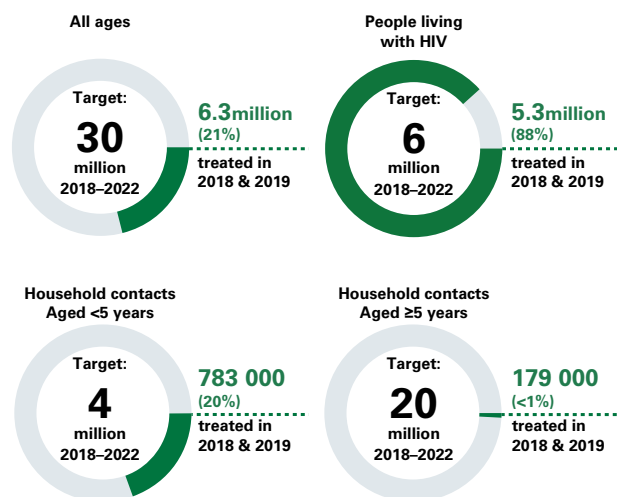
All ages

Target:
30
million
2018–2022

6.3million
(21%)
treated in
2018 & 2019

People living with HIV

Target:
6
million
2018–2022

5.3million
(88%)
treated in
2018 & 2019

Household contacts Aged <5 years

Target:
4
million
2018–2022

783 000
(20%)
treated in
2018 & 2019

Household contacts Aged ≥5 years

Target:
20
million
2018–2022

179 000
(<1%)
treated in
2018 & 2019